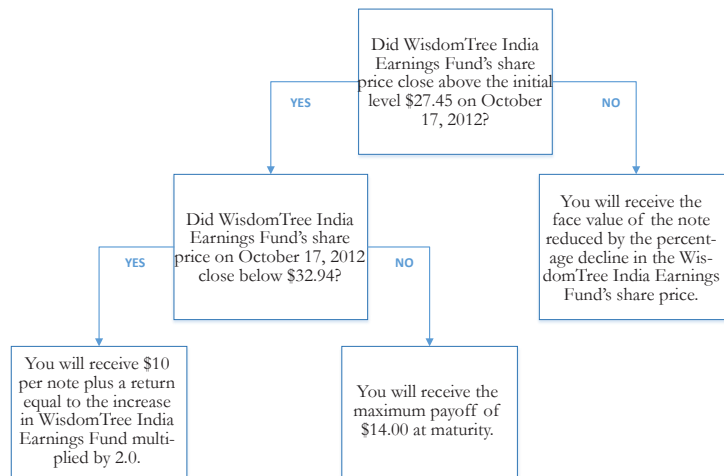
Did WisdomTree India Earnings Fund's share price close above the initial level $27.45 on October 17, 2012?

YES

NO

Did WisdomTree India Earnings Fund's share price on October 17, 2012 close below $32.94?

You will receive the face value of the note reduced by the percentage decline in the WisdomTree India Earnings Fund's share price.

YES

NO

You will receive $10 per note plus a return equal to the increase in WisdomTree India Earnings Fund multiplied by 2.0.

You will receive the maximum payoff of $14.00 at maturity.